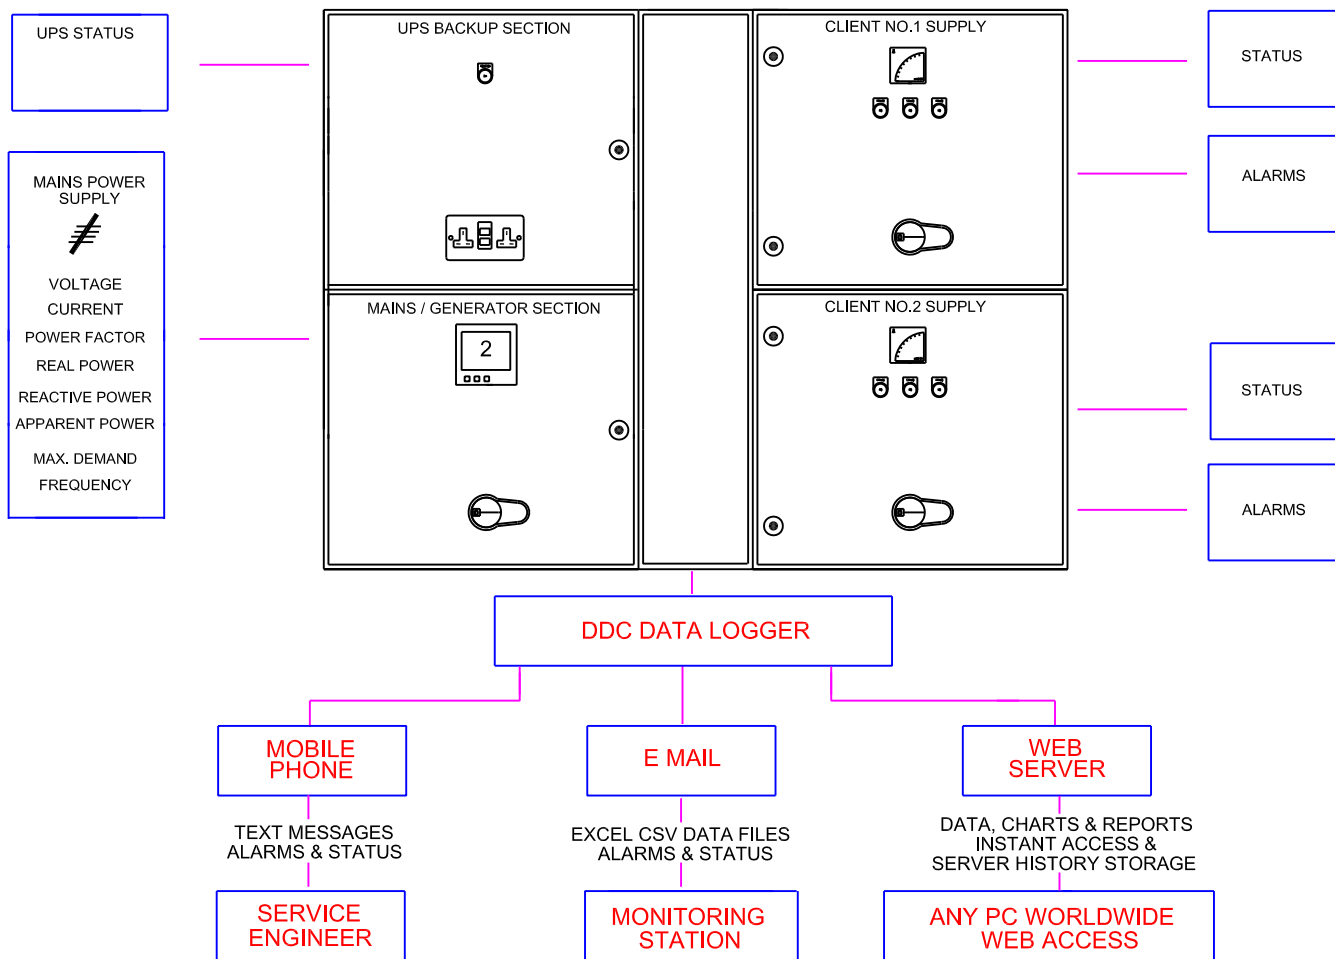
UPS STATUS

MAINS POWER SUPPLY

VOLTAGE
CURRENT
POWER FACTOR
REAL POWER
REACTIVE POWER
APPARENT POWER
MAX. DEMAND
FREQUENCY

UPS BACKUP SECTION

MAINS / GENERATOR SECTION

2

CLIENT NO.1 SUPPLY

CLIENT NO.2 SUPPLY

STATUS

ALARMS

STATUS

ALARMS

DDC DATA LOGGER

MOBILE PHONE

TEXT MESSAGES
ALARMS & STATUS

SERVICE ENGINEER

E MAIL

EXCEL CSV DATA FILES
ALARMS & STATUS

MONITORING STATION

WEB SERVER

DATA, CHARTS & REPORTS
INSTANT ACCESS &
SERVER HISTORY STORAGE

ANY PC WORLDWIDE WEB ACCESS